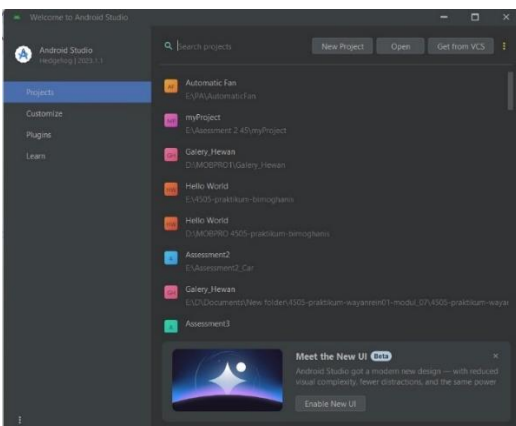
Welcome to Android Studio

Android Studio
Hedgehog | 2023.1.1

Projects
Customize
Plugins
Learn

Search projects
New Project
Open
Get from VCS

AF
Automatic Fan
E:\PA\AutomaticFan

MP
myProject
E:\Assessment 2.45\myProject

GH
Galery_Hewan
D:\MOBPRO1\Galery_Hewan

HW
Hello World
E:\4505-praktikum-bimoghanis

HW
Hello World
D:\MOBPRO 4505-praktikum-bimoghanis

A
Assessment2
E:\Assessment2_Car

GH
Galery_Hewan
E:\D\Documents\New folder\4505-praktikum-wayanrein01-modul_07\4505-praktikum-wayar

A
Assessment3

Meet the New UI Beta
Android Studio got a modern new design — with reduced visual complexity, fewer distractions, and the same power
Enable New UI